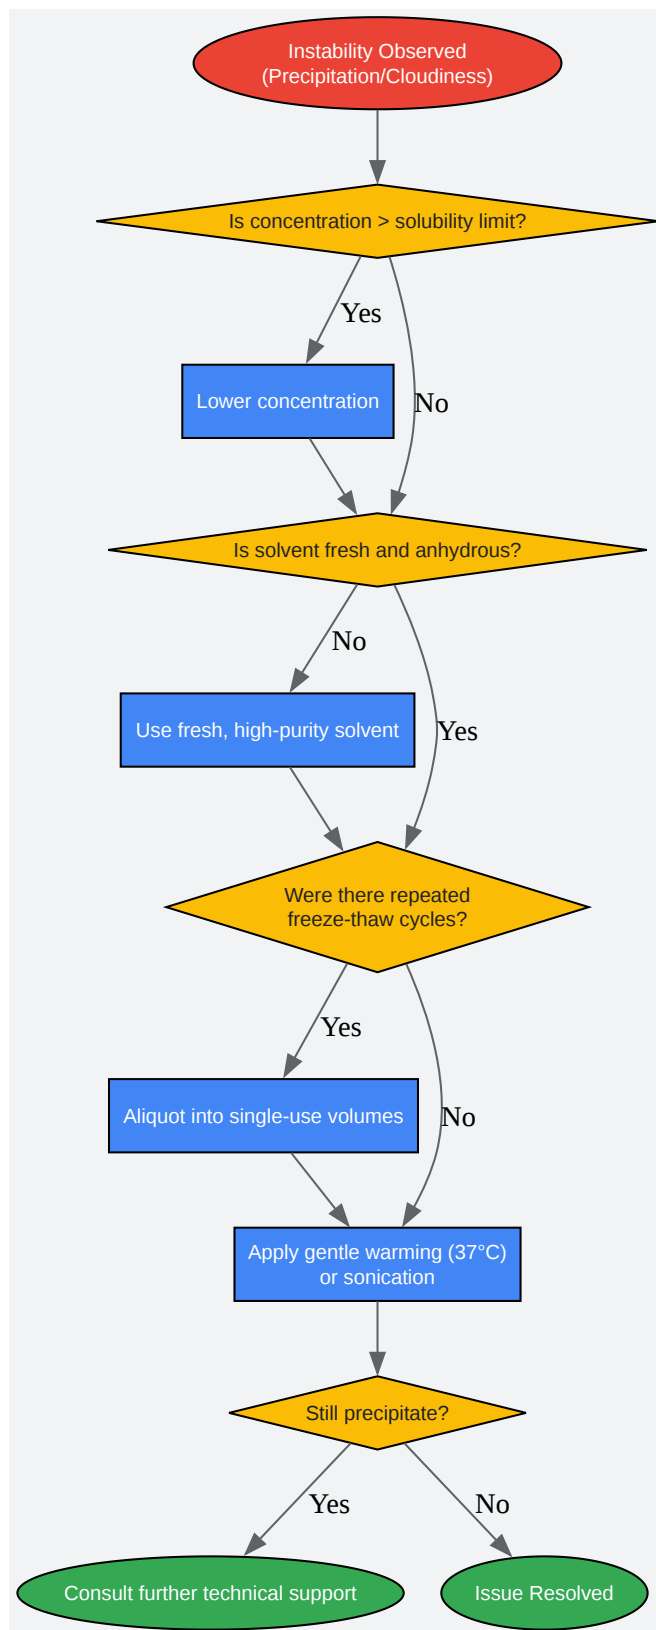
Instability Observed
(Precipitation/Cloudiness)

Is concentration > solubility limit?

Yes

Lower concentration

No

Is solvent fresh and anhydrous?

No

Use fresh, high-purity solvent

Yes

Were there repeated
freeze-thaw cycles?

Yes

Aliquot into single-use volumes

No

Apply gentle warming (37°C)
or sonication

Still precipitate?

Yes

No

Consult further technical support

Issue Resolved